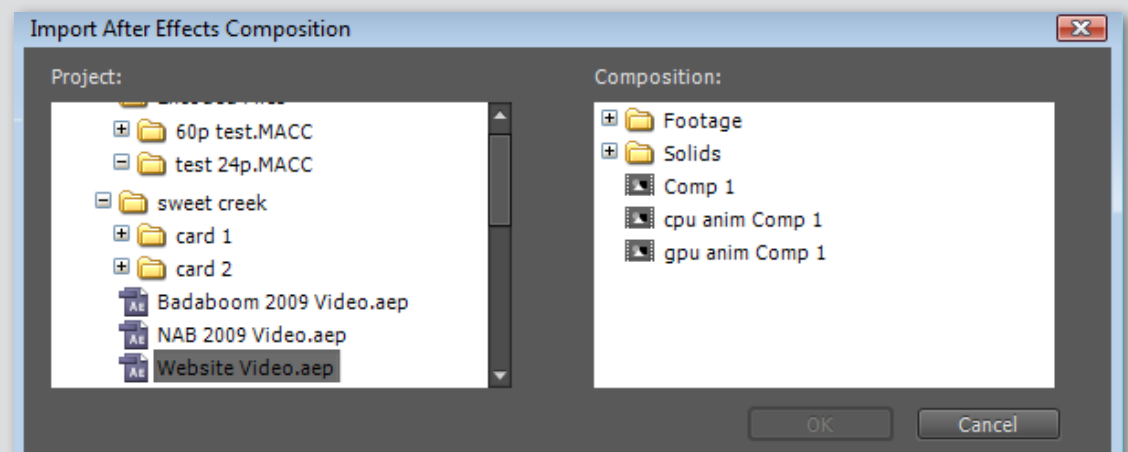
Import After Effects Composition

Project:

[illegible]

60p test.MACC

test 24p.MACC

sweet creek

card 1

card 2

Badaboom 2009 Video.aep

NAB 2009 Video.aep

Website Video.aep

Composition:

Footage

Solids

Comp 1

cpu anim Comp 1

gpu anim Comp 1

OK

Cancel